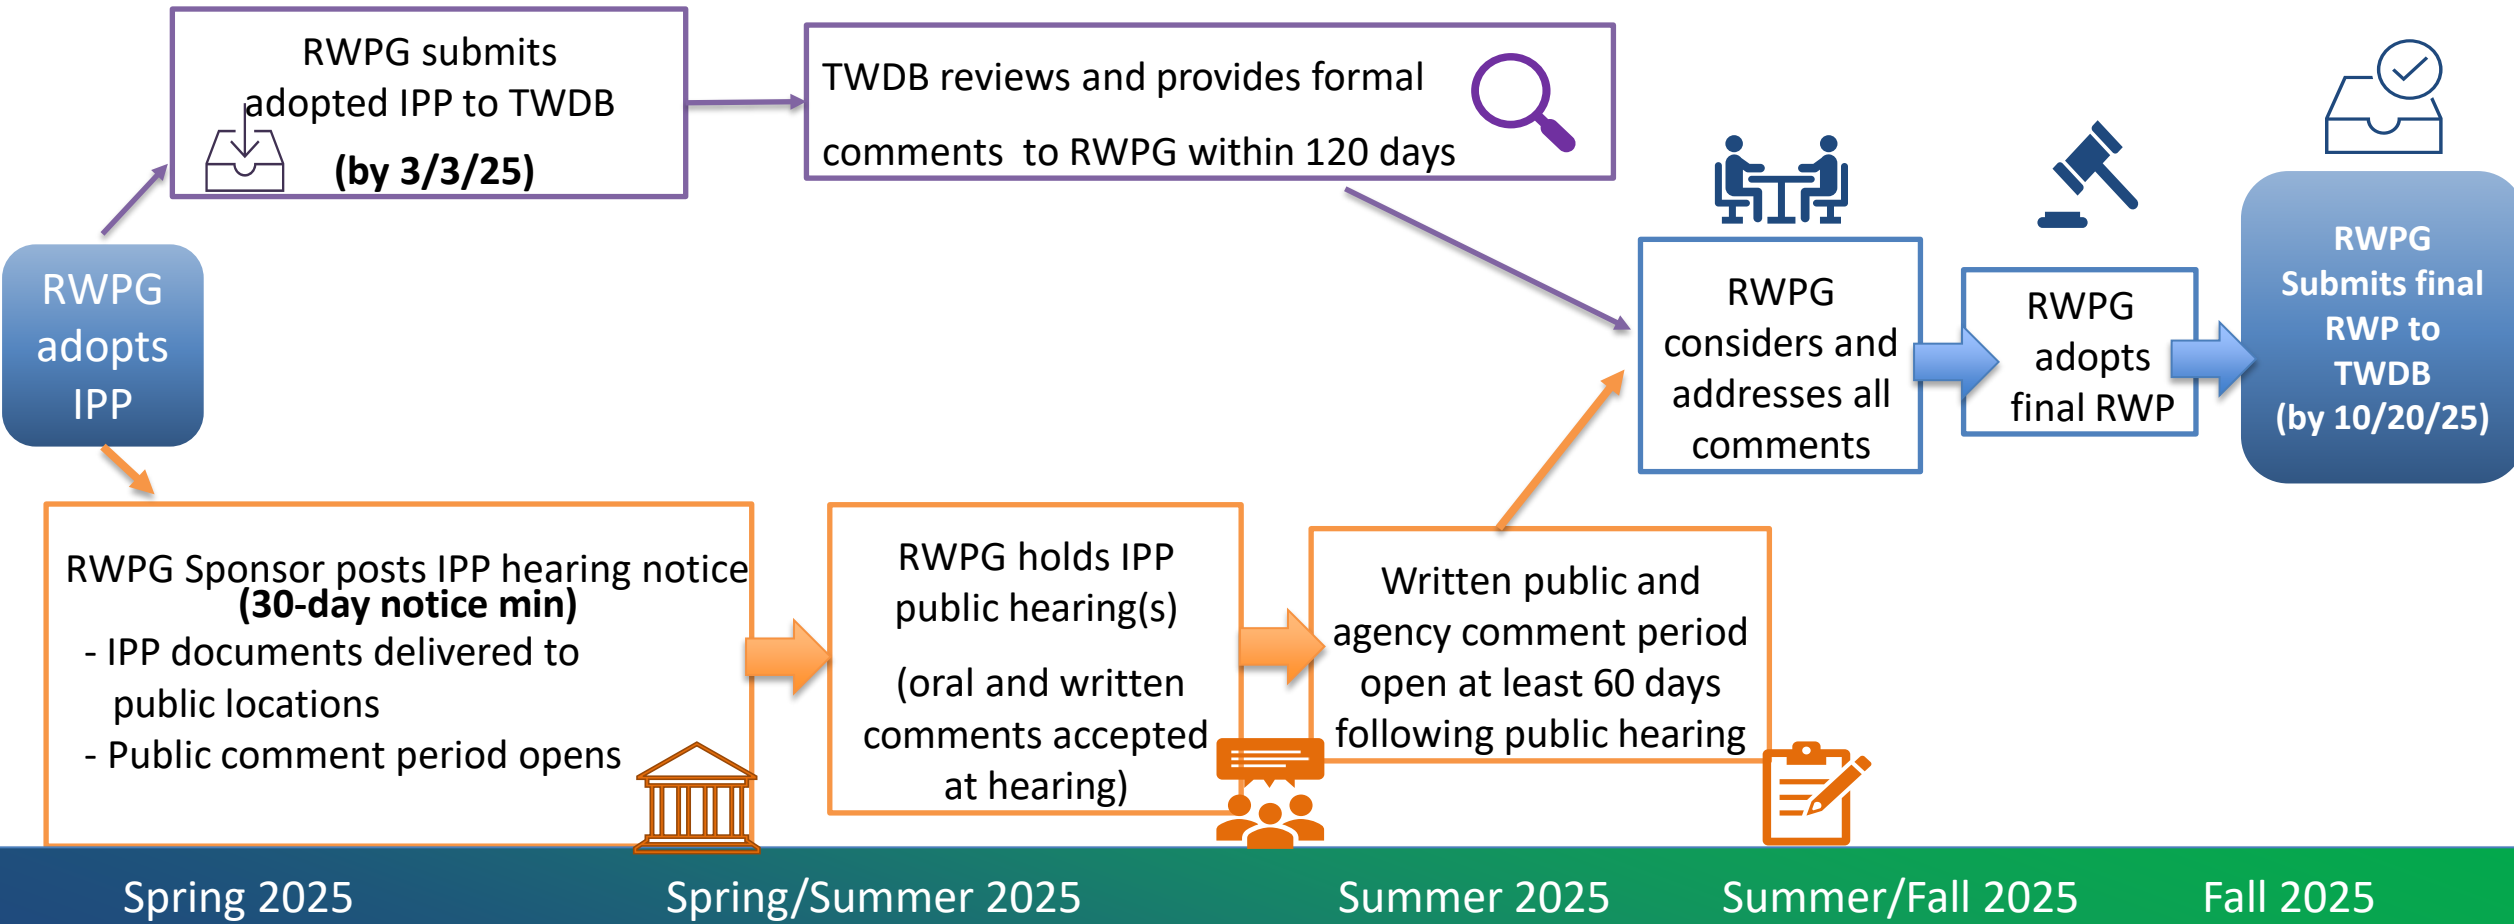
RWPG adopts IPP

RWPG submits adopted IPP to TWDB
(by 3/3/25)

TWDB reviews and provides formal comments to RWPG within 120 days

RWPG considers and addresses all comments

RWPG adopts final RWP

RWPG Submits final RWP to TWDB
(by 10/20/25)

RWPG Sponsor posts IPP hearing notice
(30-day notice min)
- IPP documents delivered to public locations
- Public comment period opens

RWPG holds IPP public hearing(s)

(oral and written comments accepted at hearing)

Written public and agency comment period open at least 60 days following public hearing

Spring 2025 Spring/Summer 2025 Summer 2025 Summer/Fall 2025 Fall 2025